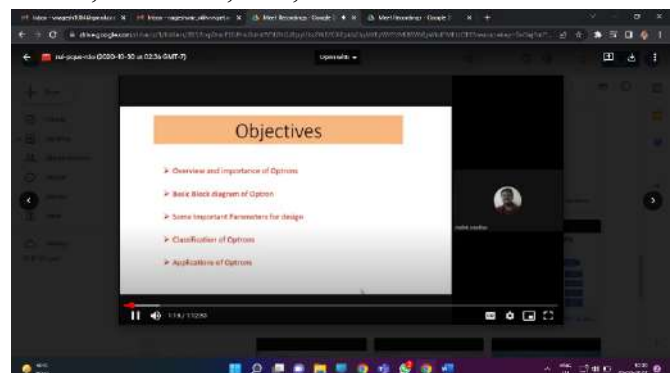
Meet Recordings - Google
Meet Recordings - Google
drive.google.com
nui-pqus-nko (2020-10-30 at 02:36 GMT-7)
Open with

Objectives

➢ Overview and importance of Optrons
➢ Basic Block diagram of Optron
➢ Some Important Parameters for design
➢ Classification of Optrons
➢ Applications of Optrons

1:14 / 1:12:20